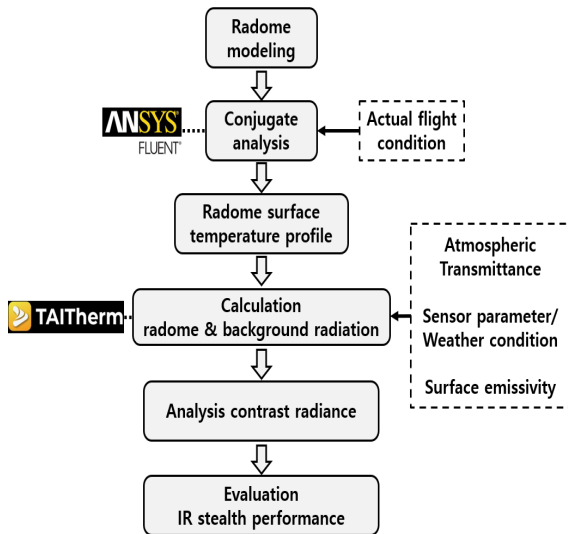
Radome modeling

ANSYS FLUENT

Conjugate analysis

Actual flight condition

Radome surface temperature profile

Atmospheric Transmittance

Sensor parameter/ Weather condition

Surface emissivity

TAITherm

Calculation radome & background radiation

Analysis contrast radiance

Evaluation IR stealth performance